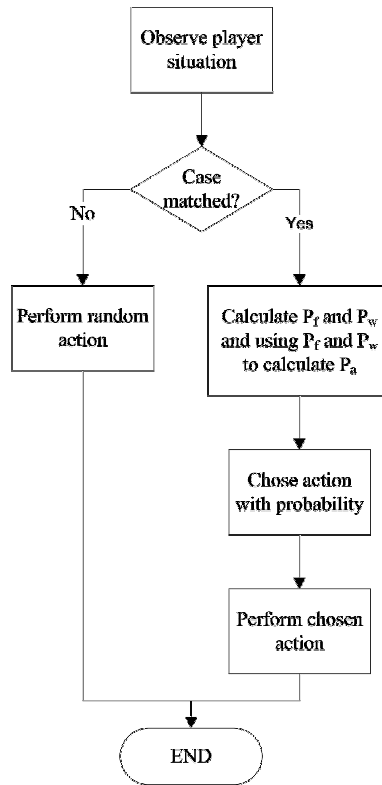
Observe player situation

Case matched?

No

Yes

Perform random action

Calculate $P_f$ and $P_w$ and using $P_f$ and $P_w$ to calculate $P_a$

Chose action with probability

Perform chosen action

END